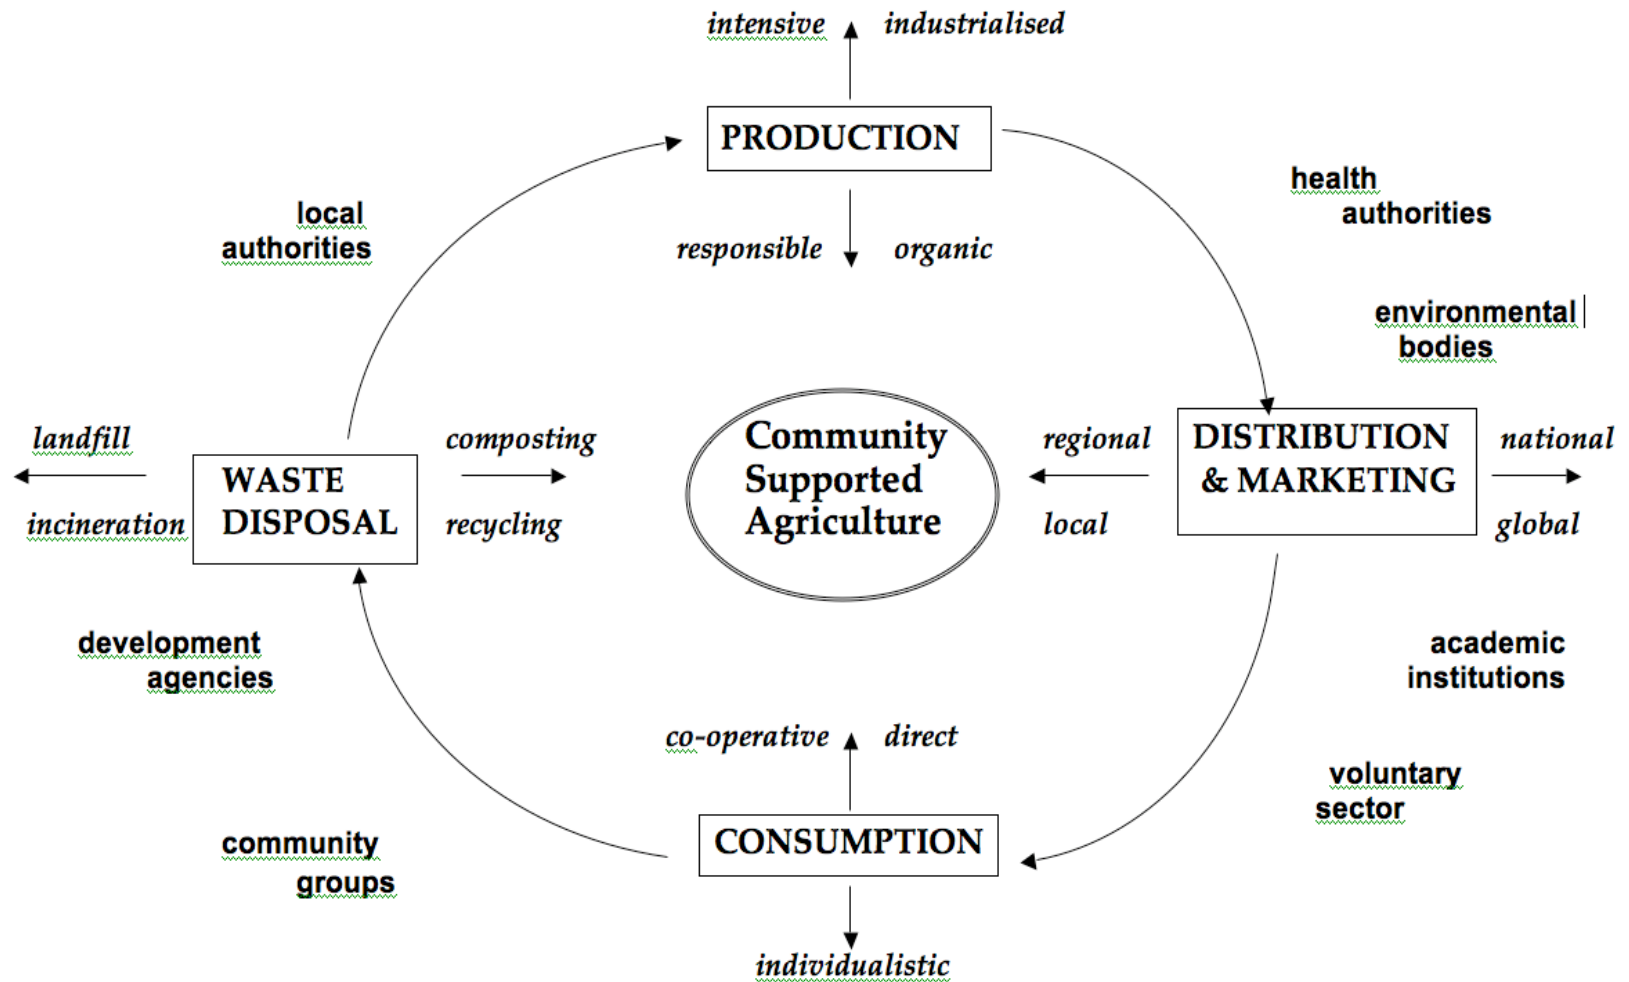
intensive industrialised

PRODUCTION

responsible organic

health authorities

local authorities

environmental bodies

landfill

incineration

WASTE DISPOSAL

composting

recycling

Community Supported Agriculture

regional

local

DISTRIBUTION & MARKETING

national

global

development agencies

academic institutions

co-operative direct

voluntary sector

community groups

CONSUMPTION

individualistic